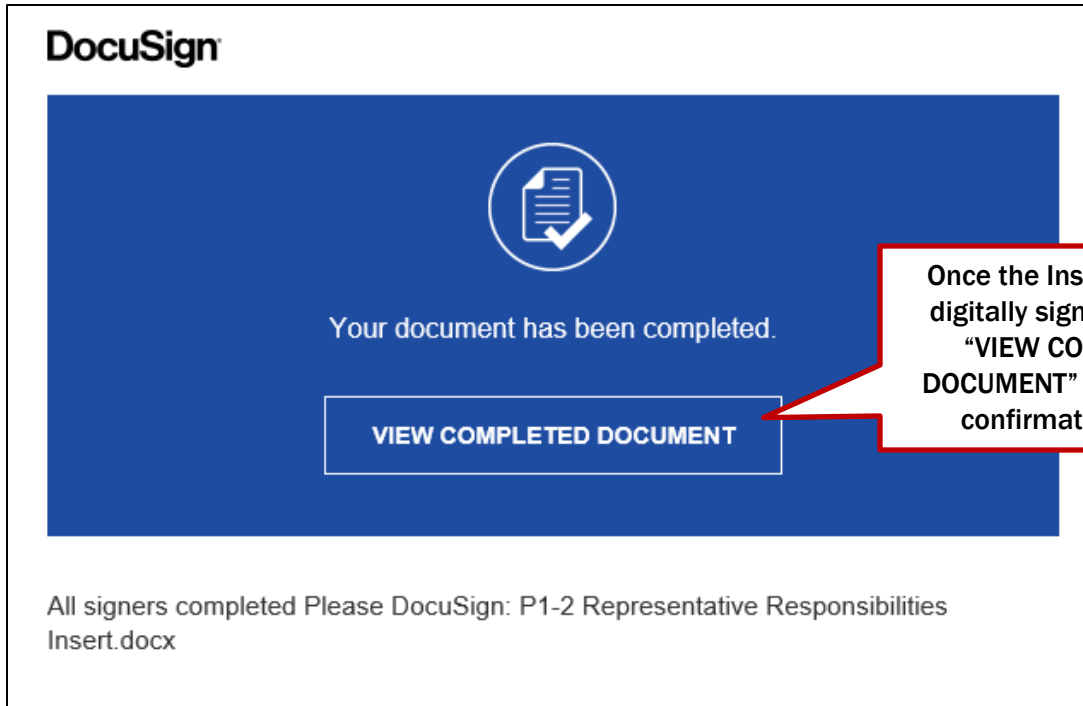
DocuSign

Your document has been completed.

VIEW COMPLETED DOCUMENT

Once the Ins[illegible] digitally sign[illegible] "VIEW CO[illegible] DOCUMENT" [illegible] confirmat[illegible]

All signers completed Please DocuSign: P1-2 Representative Responsibilities Insert.docx